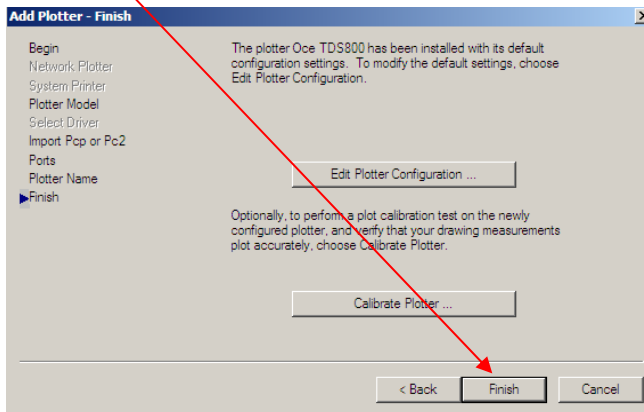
Add Plotter - Finish

Begin
Network Plotter
System Printer
Plotter Model
Select Driver
Import Pcp or Pc2
Ports
Plotter Name
Finish

The plotter Oce TDS800 has been installed with its default configuration settings. To modify the default settings, choose Edit Plotter Configuration.

Edit Plotter Configuration ...

Optionally, to perform a plot calibration test on the newly configured plotter, and verify that your drawing measurements plot accurately, choose Calibrate Plotter.

Calibrate Plotter ...

< Back
Finish
Cancel